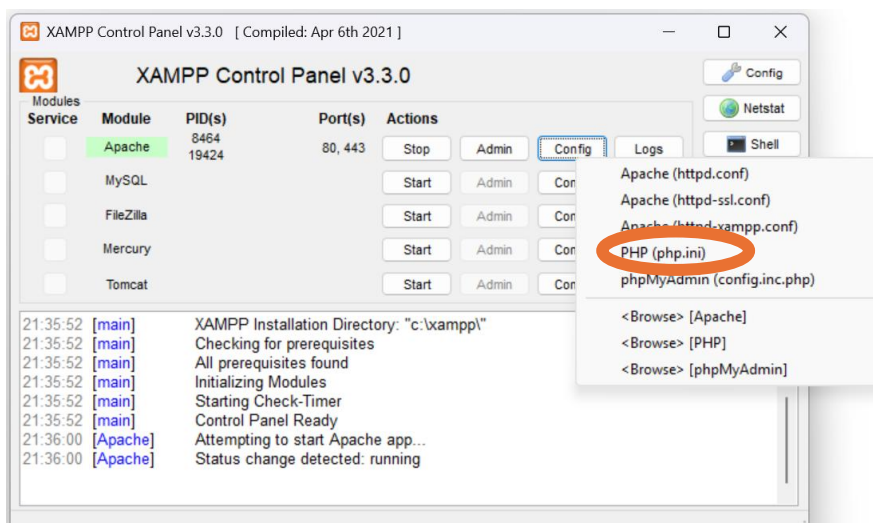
XAMPP Control Panel v3.3.0 [ Compiled: Apr 6th 2021 ]

XAMPP Control Panel v3.3.0

Config
Netstat
Shell

Modules
| Service | Module | PID(s) | Port(s) | Actions | | | |
|---|---|---|---|---|---|---|---|
| | Apache | 8464 19424 | 80, 443 | Stop | Admin | Config | Logs |
| | MySQL | | | Start | Admin | Con | |
| | FileZilla | | | Start | Admin | Con | |
| | Mercury | | | Start | Admin | Con | |
| | Tomcat | | | Start | Admin | Con | |

Apache (httpd.conf)
Apache (httpd-ssl.conf)
Apache (httpd-xampp.conf)
PHP (php.ini)
phpMyAdmin (config.inc.php)
<Browse> [Apache]
<Browse> [PHP]
<Browse> [phpMyAdmin]

21:35:52 [main] XAMPP Installation Directory: "c:\xampp\"
21:35:52 [main] Checking for prerequisites
21:35:52 [main] All prerequisites found
21:35:52 [main] Initializing Modules
21:35:52 [main] Starting Check-Timer
21:35:52 [main] Control Panel Ready
21:36:00 [Apache] Attempting to start Apache app...
21:36:00 [Apache] Status change detected: running